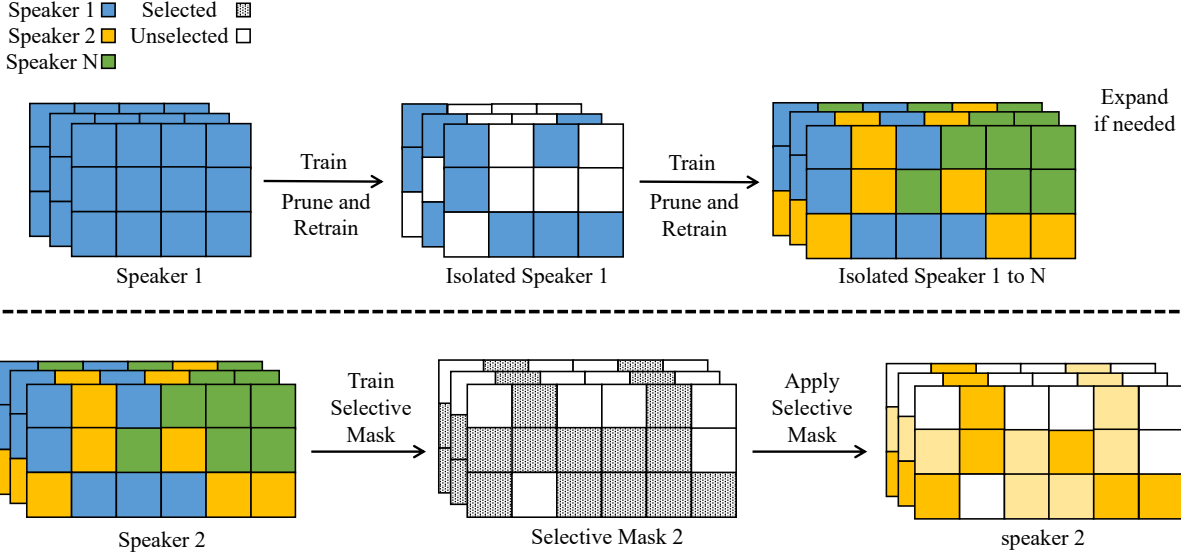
Speaker 1
Speaker 2
Speaker N
Selected
Unselected

Speaker 1

Train

Prune and Retrain

Isolated Speaker 1

Train

Prune and Retrain

Isolated Speaker 1 to N

Expand if needed

Speaker 2

Train Selective Mask

Selective Mask 2

Apply Selective Mask

speaker 2